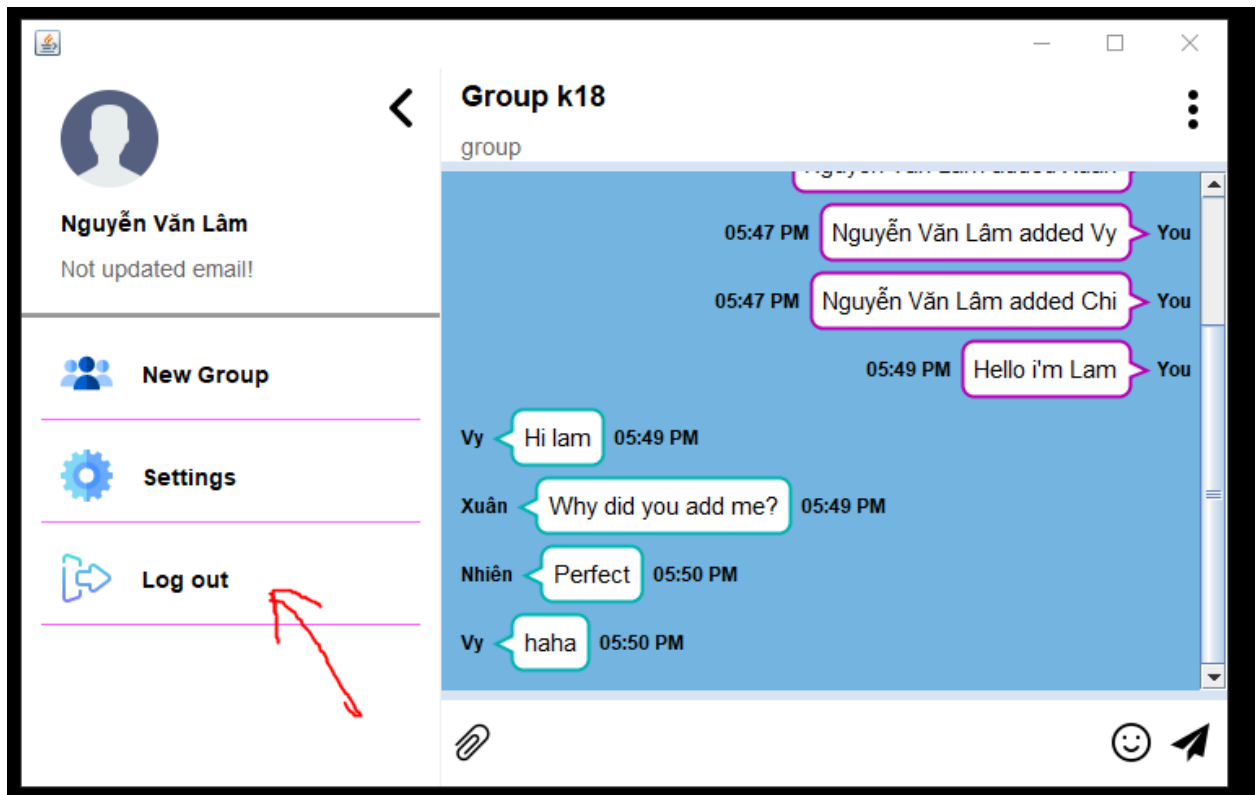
Nguyễn Văn Lâm

Not updated email!

New Group

Settings

Log out

Group k18

group

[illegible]

05:47 PM Nguyễn Văn Lâm added Vy You

05:47 PM Nguyễn Văn Lâm added Chi You

05:49 PM Hello i'm Lam You

Vy Hi lam 05:49 PM

Xuân Why did you add me? 05:49 PM

Nhiên Perfect 05:50 PM

Vy haha 05:50 PM